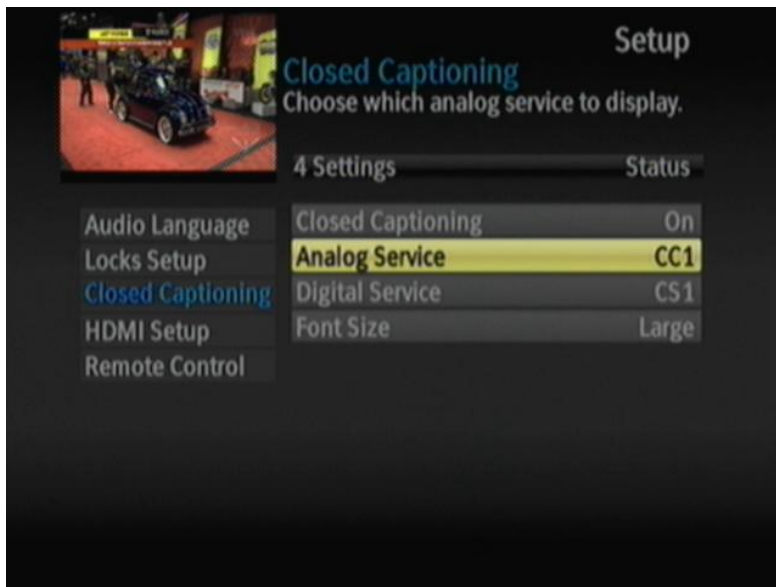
Setup

Closed Captioning
Choose which analog service to display.

| 4 Settings | Status |
|---|---|
| Closed Captioning | On |
| Analog Service | CC1 |
| Digital Service | CS1 |
| Font Size | Large |

Audio Language
Locks Setup
Closed Captioning
HDMI Setup
Remote Control